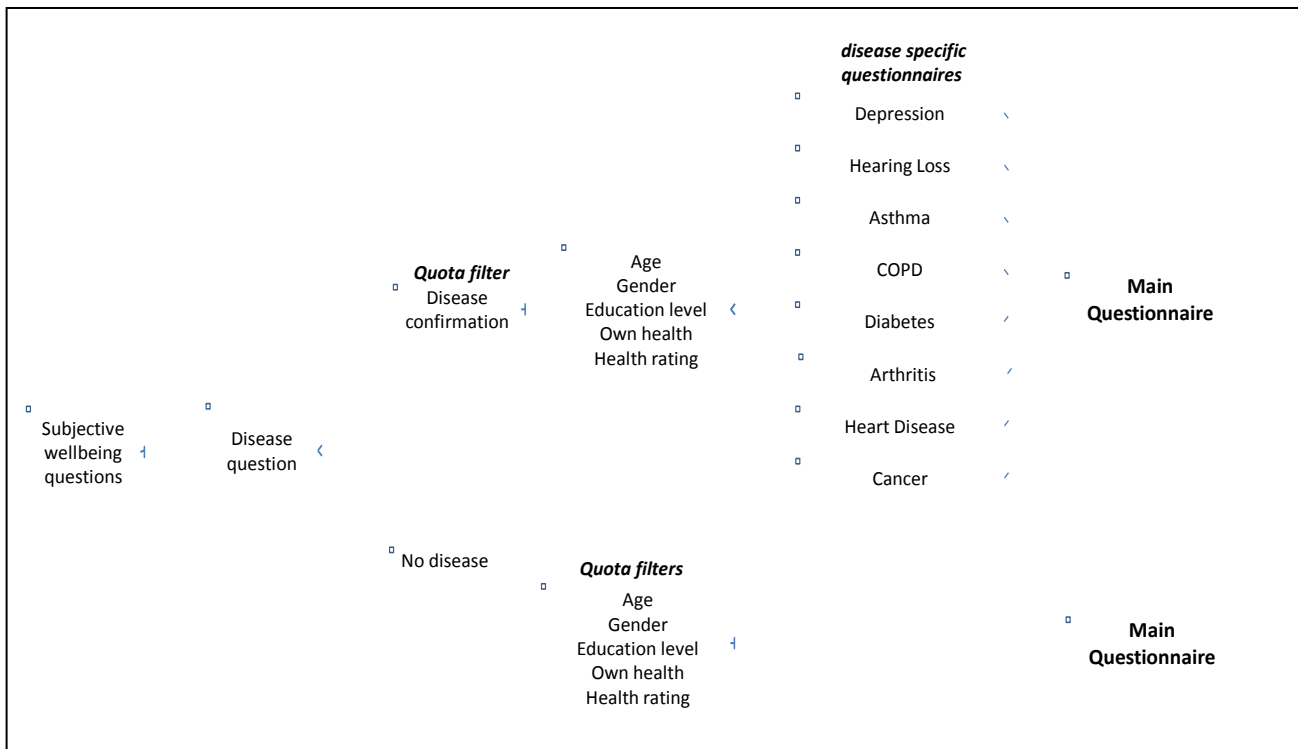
Subjective wellbeing questions

Disease question

Quota filter
Disease confirmation

Age
Gender
Education level
Own health
Health rating

disease specific questionnaires
Depression
Hearing Loss
Asthma
COPD
Diabetes
Arthritis
Heart Disease
Cancer

Main Questionnaire

No disease

Quota filters
Age
Gender
Education level
Own health
Health rating

Main Questionnaire